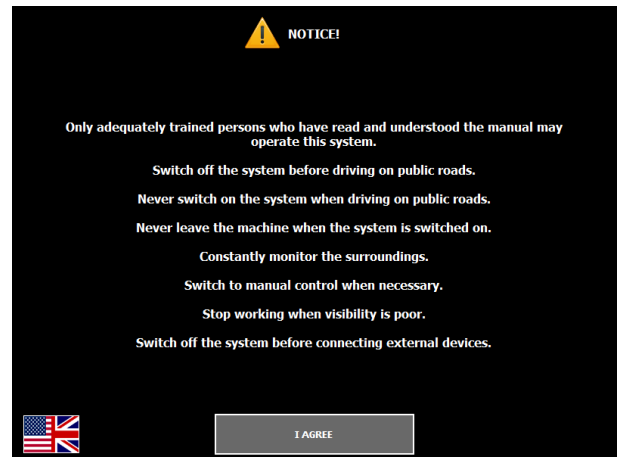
NOTICE!

Only adequately trained persons who have read and understood the manual may operate this system.

Switch off the system before driving on public roads.

Never switch on the system when driving on public roads.

Never leave the machine when the system is switched on.

Constantly monitor the surroundings.

Switch to manual control when necessary.

Stop working when visibility is poor.

Switch off the system before connecting external devices.

I AGREE